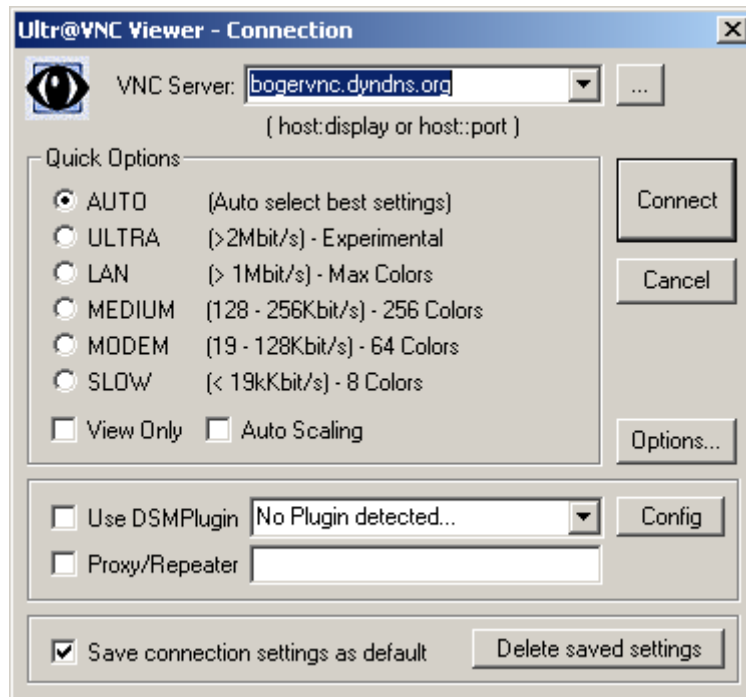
Ultr@VNC Viewer - Connection

X

VNC Server: bogervnc.dyndns.org

...

( host:display or host::port )

Quick Options

AUTO (Auto select best settings)

ULTRA (>2Mbit/s) - Experimental

LAN (> 1Mbit/s) - Max Colors

MEDIUM (128 - 256Kbit/s) - 256 Colors

MODEM (19 - 128Kbit/s) - 64 Colors

SLOW (< 19kKbit/s) - 8 Colors

View Only

Auto Scaling

Connect

Cancel

Options...

Use DSMPlugin

No Plugin detected...

Config

Proxy/Repeater

Save connection settings as default

Delete saved settings